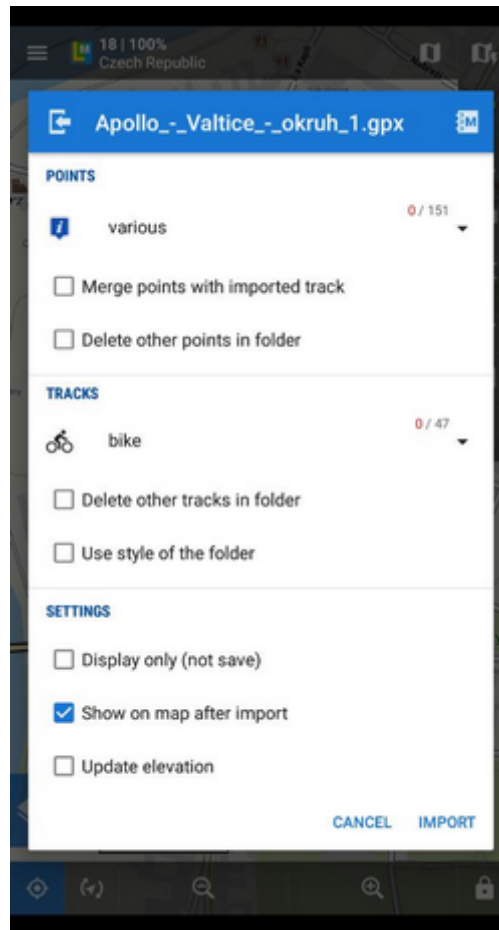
18 | 100%
Czech Republic

Apollo_-_Valtice_-_okruh_1.gpx

POINTS

various
0 / 151

Merge points with imported track

Delete other points in folder

TRACKS

bike
0 / 47

Delete other tracks in folder

Use style of the folder

SETTINGS

Display only (not save)

Show on map after import

Update elevation

CANCEL IMPORT